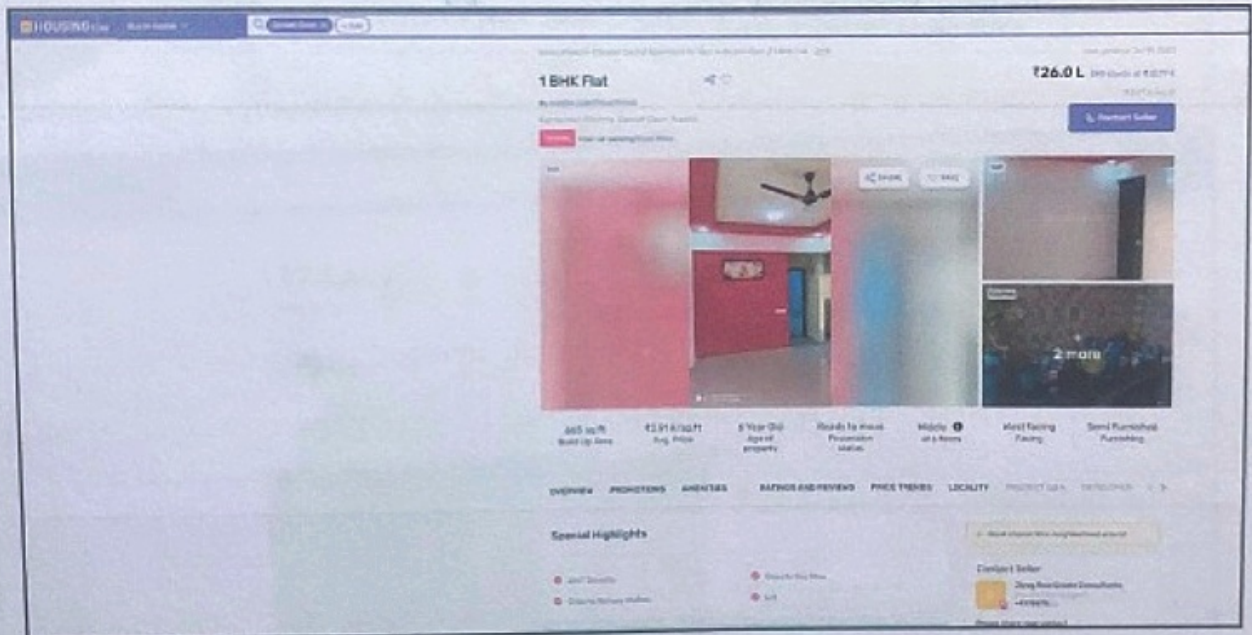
HOUSING.com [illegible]

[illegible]

1 BHK Flat

₹26.0 L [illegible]

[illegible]

Contact Seller

Share

Save

2 more

665 sq.ft
Build Up Area

₹3.91 K/sq.ft
Avg. Price

5 Year Old
Age of property

Ready to move
Possession status

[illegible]
of 4 floors

West Facing
Facing

Semi Furnished
Furnishing

OVERVIEW PROMOTIONS AMENITIES RATINGS AND REVIEWS PRICE TRENDS LOCALITY PROJECT Q&A DEVELOPER

Special Highlights

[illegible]

Contact Seller

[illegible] RealEstate Consultants

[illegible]